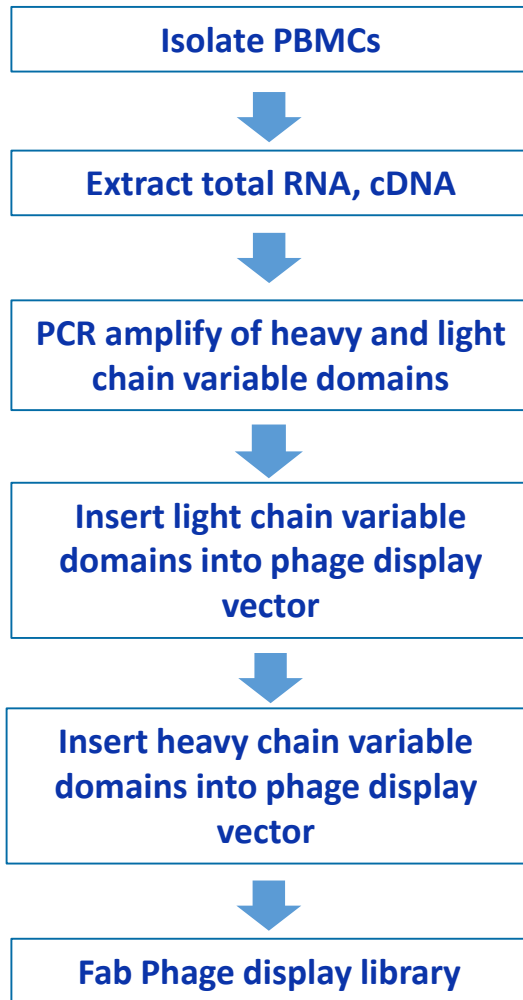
Isolate PBMCs

Extract total RNA, cDNA

PCR amplify of heavy and light chain variable domains

Insert light chain variable domains into phage display vector

Insert heavy chain variable domains into phage display vector

Fab Phage display library